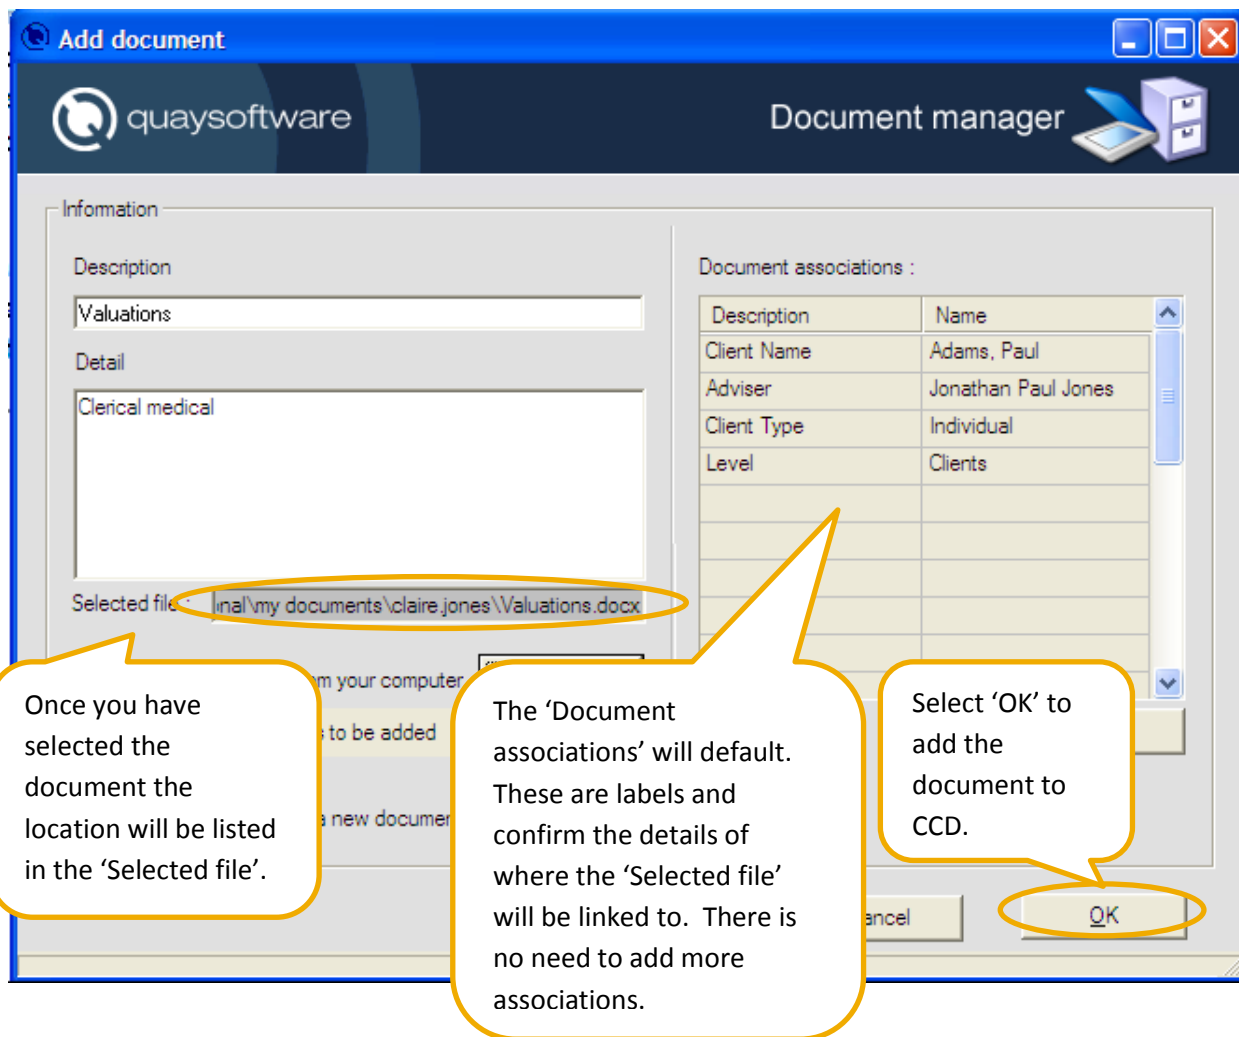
Add document

quaysoftware

Document manager

Information

Description

Valuations

Detail

Clerical medical

Selected file

inal\my documents\claire.jones\Valuations.docx

m your computer

to be added

new documen

Document associations :

| Description | Name |
|---|---|
| Client Name | Adams, Paul |
| Adviser | Jonathan Paul Jones |
| Client Type | Individual |
| Level | Clients |

ancel

OK

Once you have selected the document the location will be listed in the 'Selected file'.

The 'Document associations' will default. These are labels and confirm the details of where the 'Selected file' will be linked to. There is no need to add more associations.

Select 'OK' to add the document to CCD.